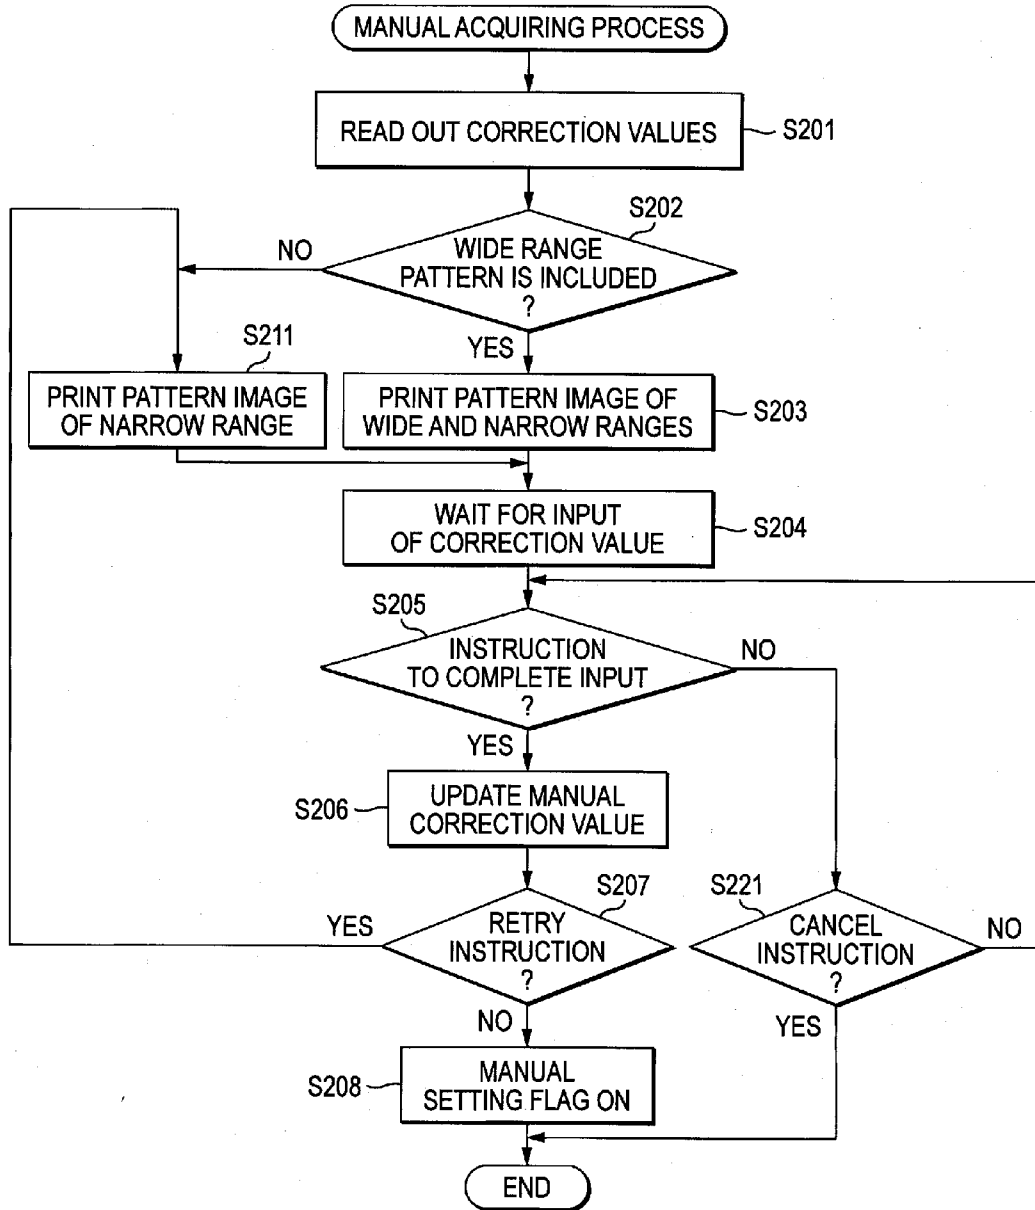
MANUAL ACQUIRING PROCESS

READ OUT CORRECTION VALUES
S201

S202
WIDE RANGE PATTERN IS INCLUDED ?
NO
YES

S211
PRINT PATTERN IMAGE OF NARROW RANGE

PRINT PATTERN IMAGE OF WIDE AND NARROW RANGES
S203

WAIT FOR INPUT OF CORRECTION VALUE
S204

S205
INSTRUCTION TO COMPLETE INPUT ?
NO
YES

S206
UPDATE MANUAL CORRECTION VALUE

S207
RETRY INSTRUCTION ?
YES
NO

S221
CANCEL INSTRUCTION ?
NO
YES

S208
MANUAL SETTING FLAG ON

END